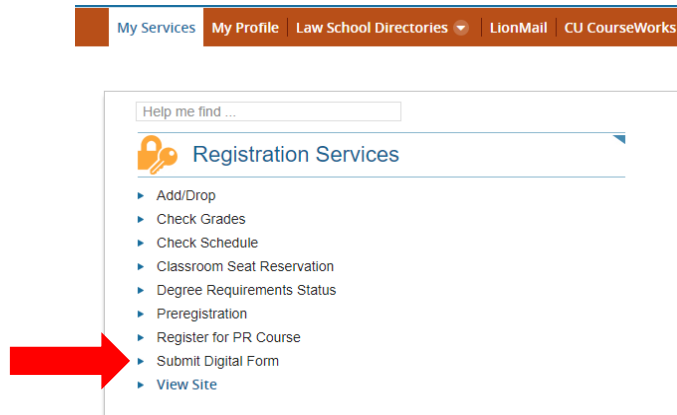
My Services | My Profile | Law School Directories | LionMail | CU CourseWorks

Help me find ...

Registration Services

Add/Drop
Check Grades
Check Schedule
Classroom Seat Reservation
Degree Requirements Status
Preregistration
Register for PR Course
Submit Digital Form
View Site